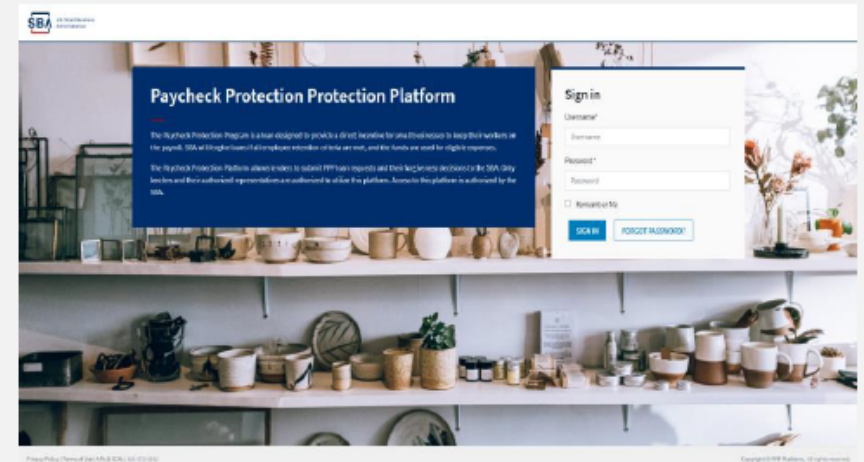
SBA U.S. Small Business Administration

Paycheck Protection Protection Platform

The Paycheck Protection Program is a loan designed to provide a direct incentive for small businesses to keep their workers on the payroll. SBA will forgive loans if all employee retention criteria are met, and the funds are used for eligible expenses.

The Paycheck Protection Platform allows lenders to submit PPP loan requests and their loan forgiveness decisions to the SBA. Only lenders and their authorized representatives are authorized to utilize this platform. Access to this platform is authorized by the SBA.

Sign in

Username*

Username

Password*

Password

Remember Me

SIGN IN

FORGOT PASSWORD?

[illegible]

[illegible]